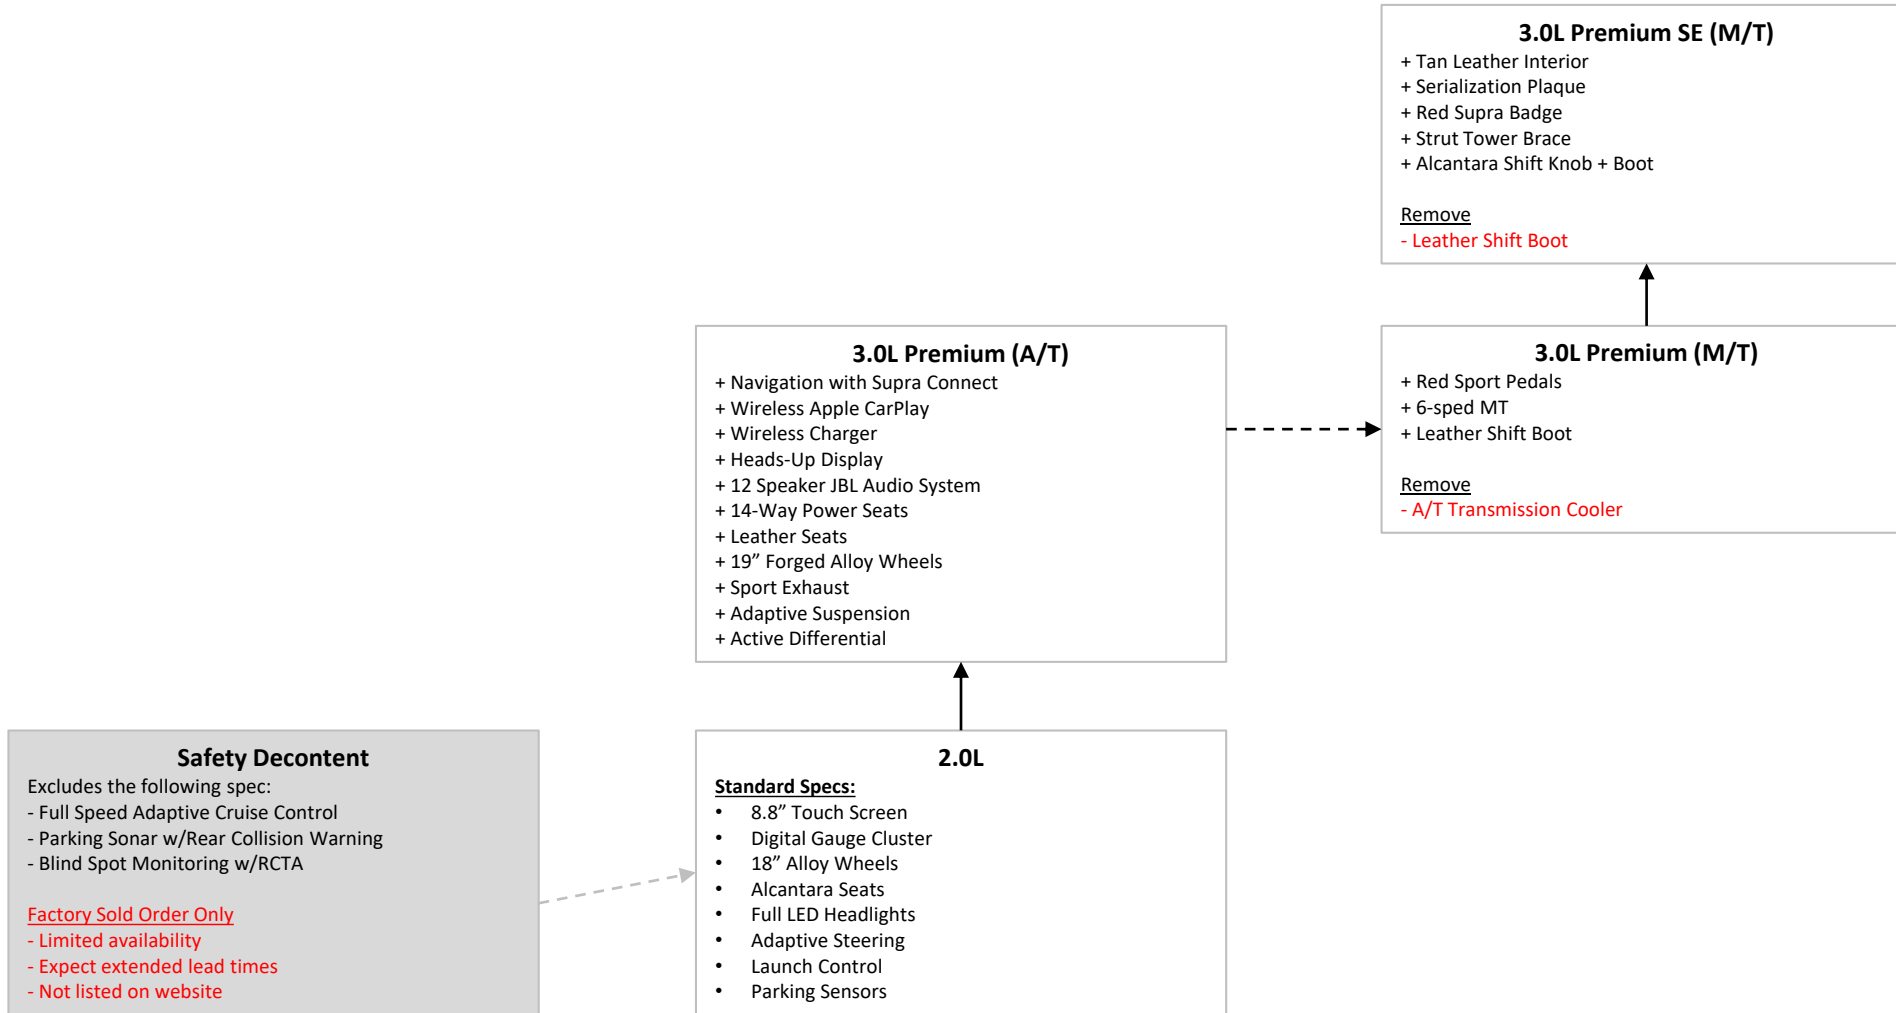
3.0L Premium SE (M/T)
+ Tan Leather Interior
+ Serialization Plaque
+ Red Supra Badge
+ Strut Tower Brace
+ Alcantara Shift Knob + Boot

Remove
- Leather Shift Boot

3.0L Premium (A/T)
+ Navigation with Supra Connect
+ Wireless Apple CarPlay
+ Wireless Charger
+ Heads-Up Display
+ 12 Speaker JBL Audio System
+ 14-Way Power Seats
+ Leather Seats
+ 19” Forged Alloy Wheels
+ Sport Exhaust
+ Adaptive Suspension
+ Active Differential

3.0L Premium (M/T)
+ Red Sport Pedals
+ 6-sped MT
+ Leather Shift Boot

Remove
- A/T Transmission Cooler

Safety Decontent
Excludes the following spec:
- Full Speed Adaptive Cruise Control
- Parking Sonar w/Rear Collision Warning
- Blind Spot Monitoring w/RCTA

Factory Sold Order Only
- Limited availability
- Expect extended lead times
- Not listed on website

2.0L
Standard Specs:
• 8.8” Touch Screen
• Digital Gauge Cluster
• 18” Alloy Wheels
• Alcantara Seats
• Full LED Headlights
• Adaptive Steering
• Launch Control
• Parking Sensors